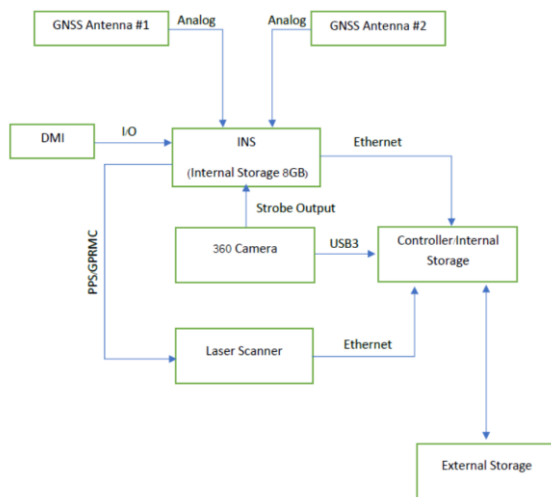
GNSS Antenna #1

Analog

Analog

GNSS Antenna #2

DMI

I/O

INS

(Internal Storage 8GB)

Ethernet

Strobe Output

PPS/GPRMC

360 Camera

USB3

Controller/Internal Storage

Laser Scanner

Ethernet

External Storage